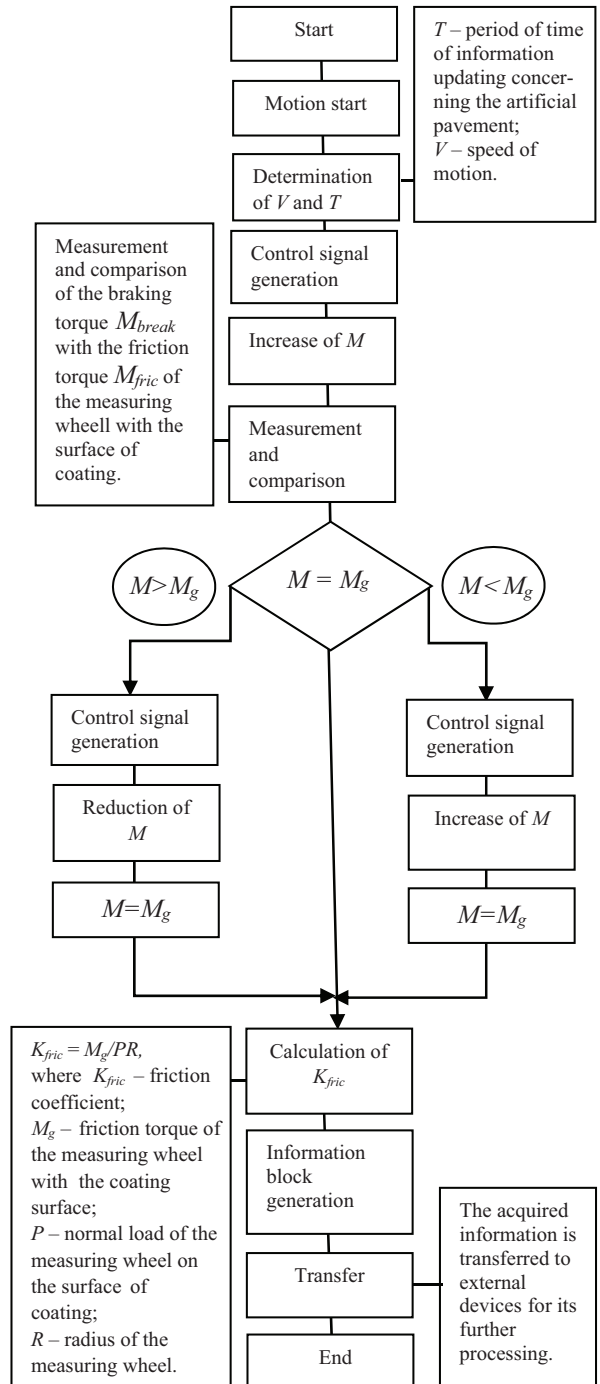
Start

$T$ – period of time of information updating concerning the artificial pavement;
$V$ – speed of motion.

Motion start

Determination of $V$ and $T$

Measurement and comparison of the braking torque $M_{break}$ with the friction torque $M_{fric}$ of the measuring wheell with the surface of coating.

Control signal generation

Increase of $M$

Measurement and comparison

$M>M_g$

$M = M_g$

$M<M_g$

Control signal generation

Reduction of $M$

$M=M_g$

Control signal generation

Increase of $M$

$M=M_g$

$K_{fric} = M_g/PR,$
where $K_{fric}$ – friction coefficient;
$M_g$ – friction torque of the measuring wheel with the coating surface;
$P$ – normal load of the measuring wheel on the surface of coating;
$R$ – radius of the measuring wheel.

Calculation of $K_{fric}$

Information block generation

Transfer

End

The acquired information is transferred to external devices for its further processing.